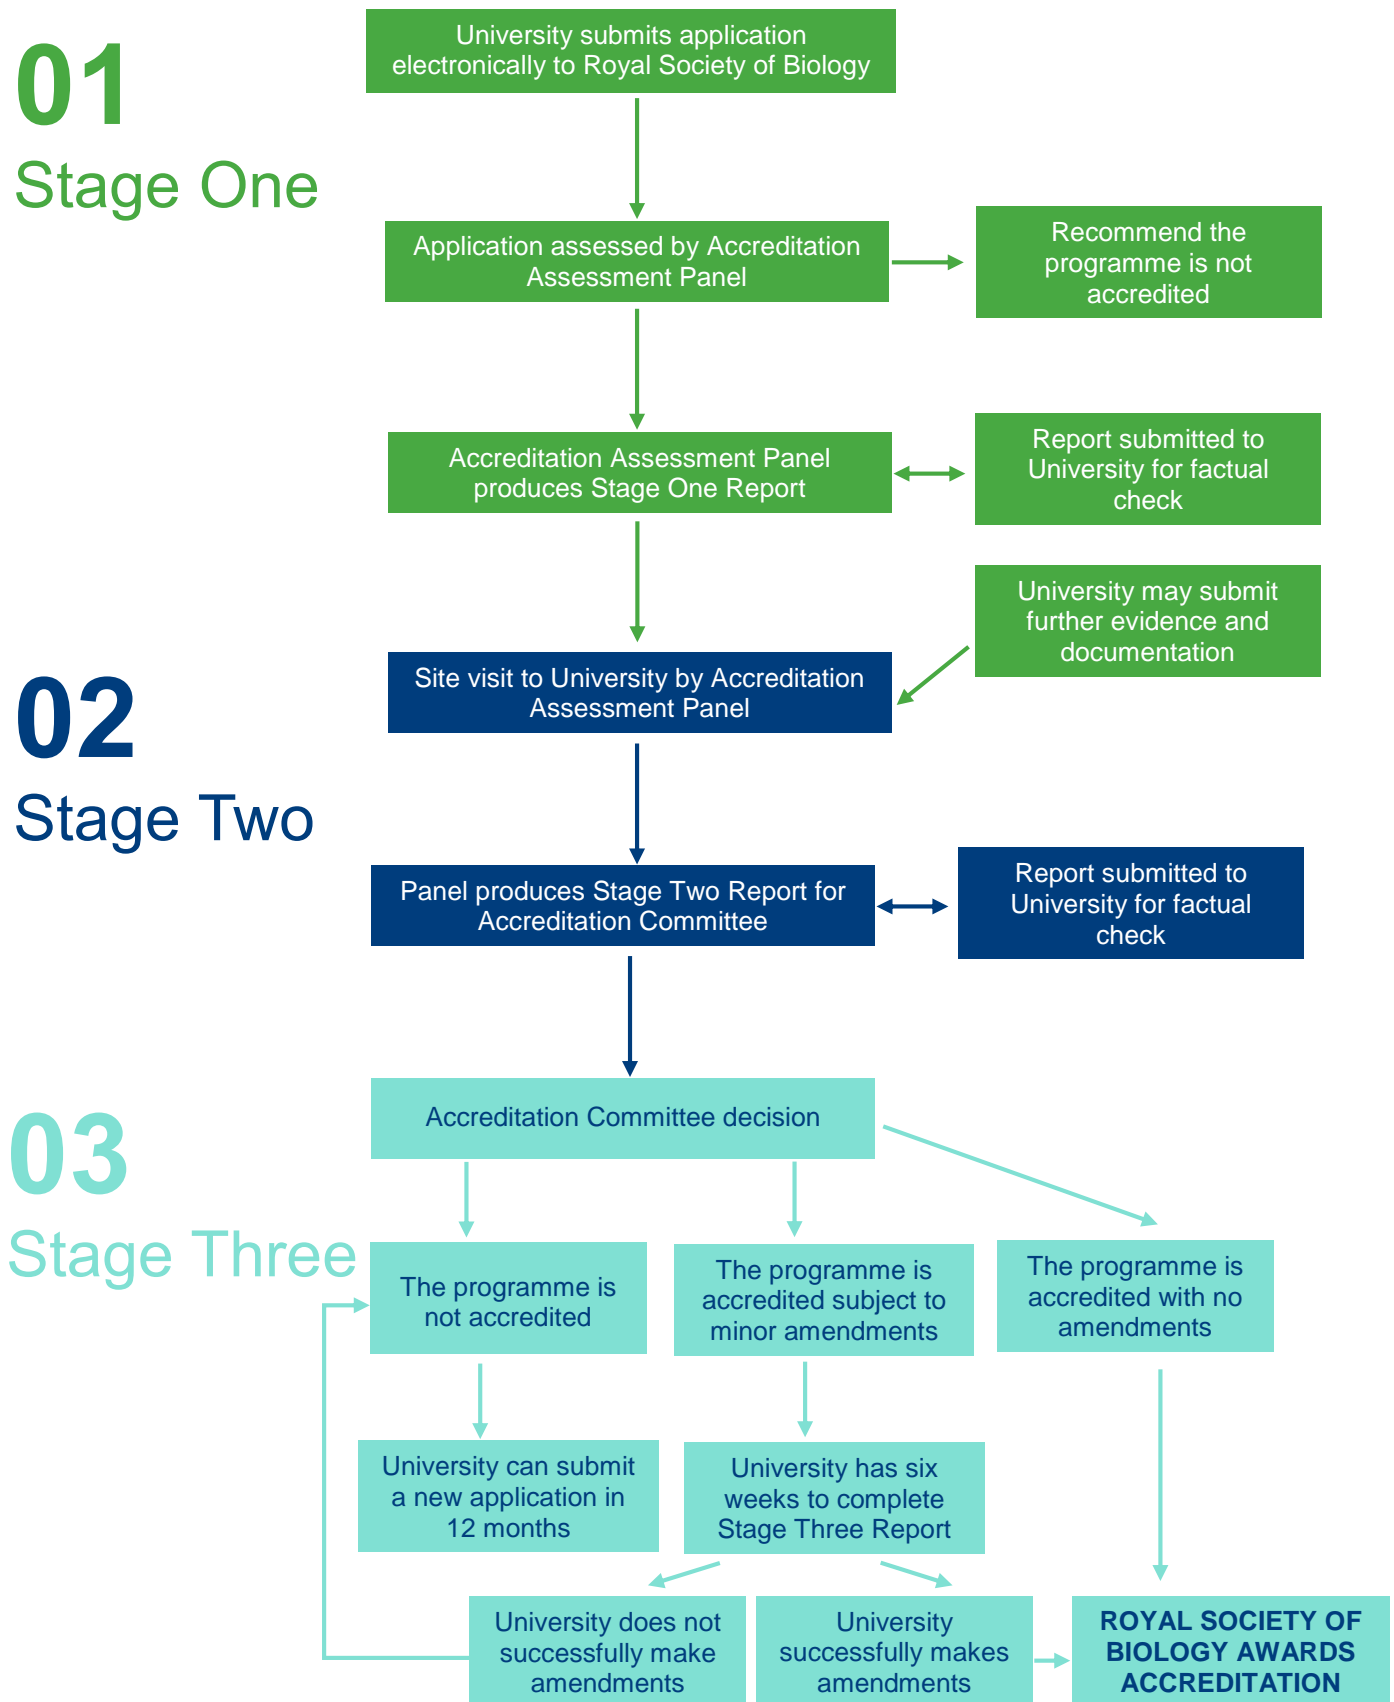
01
Stage One

University submits application electronically to Royal Society of Biology

Application assessed by Accreditation Assessment Panel

Recommend the programme is not accredited

Accreditation Assessment Panel produces Stage One Report

Report submitted to University for factual check

University may submit further evidence and documentation

02
Stage Two

Site visit to University by Accreditation Assessment Panel

Panel produces Stage Two Report for Accreditation Committee

Report submitted to University for factual check

03
Stage Three

Accreditation Committee decision

The programme is not accredited

The programme is accredited subject to minor amendments

The programme is accredited with no amendments

University can submit a new application in 12 months

University has six weeks to complete Stage Three Report

University does not successfully make amendments

University successfully makes amendments

ROYAL SOCIETY OF BIOLOGY AWARDS ACCREDITATION